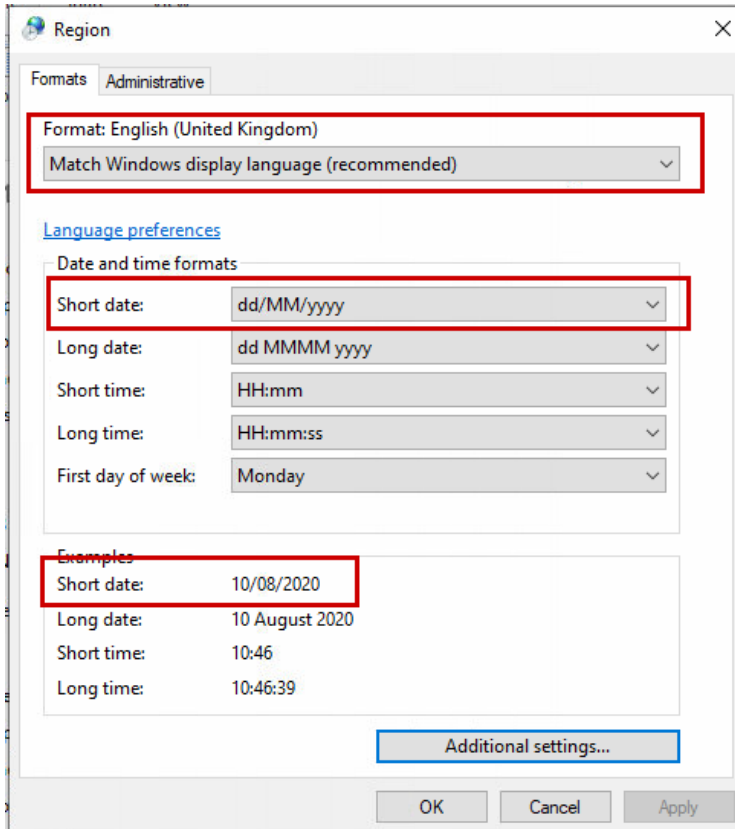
Region

Formats | Administrative

Format: English (United Kingdom)

Match Windows display language (recommended)

Language preferences

Date and time formats

| | |
|---|---|
| Short date: | dd/MM/yyyy |
| Long date: | dd MMMM yyyy |
| Short time: | HH:mm |
| Long time: | HH:mm:ss |
| First day of week: | Monday |

Examples

| | |
|---|---|
| Short date: | 10/08/2020 |
| Long date: | 10 August 2020 |
| Short time: | 10:46 |
| Long time: | 10:46:39 |

Additional settings...

OK | Cancel | Apply